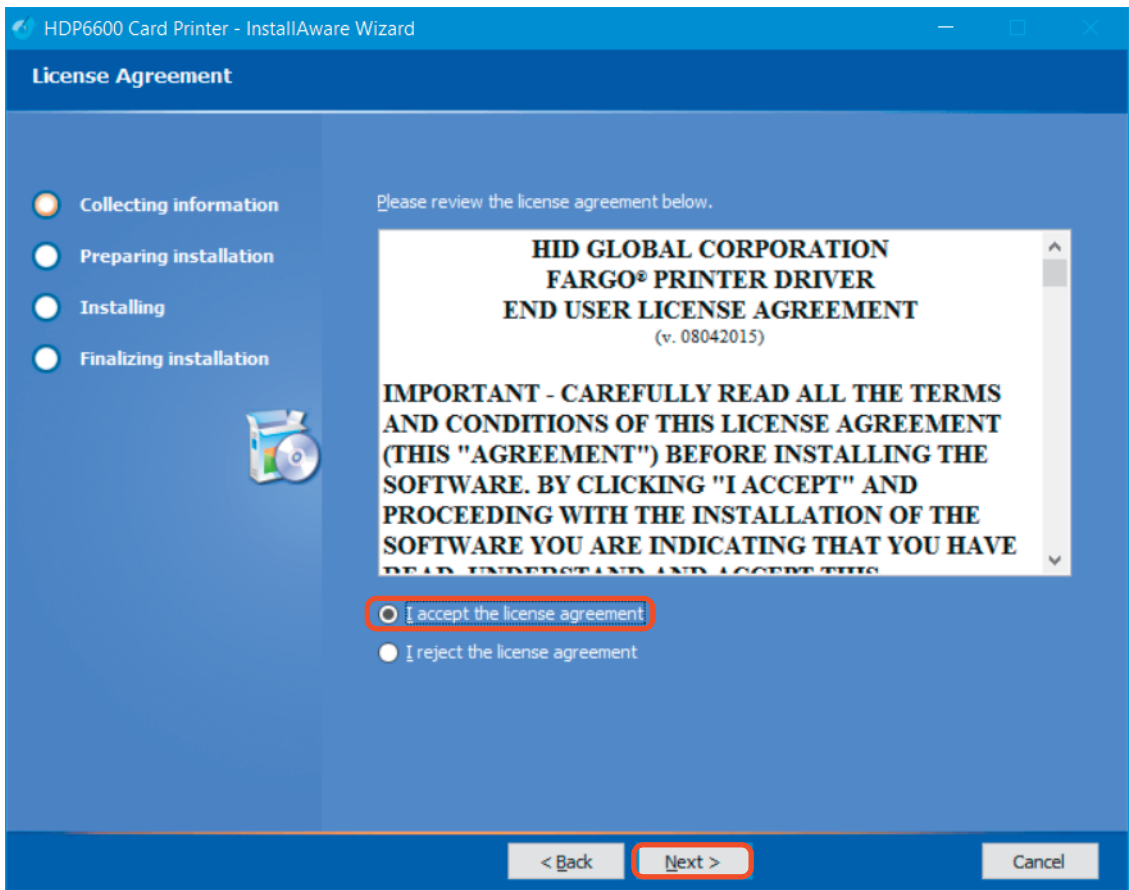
HDP6600 Card Printer - InstallAware Wizard

License Agreement

Collecting information

Preparing installation

Installing

Finalizing installation

Please review the license agreement below.

HID GLOBAL CORPORATION
FARGO® PRINTER DRIVER
END USER LICENSE AGREEMENT
(v. 08042015)

IMPORTANT - CAREFULLY READ ALL THE TERMS AND CONDITIONS OF THIS LICENSE AGREEMENT (THIS "AGREEMENT") BEFORE INSTALLING THE SOFTWARE. BY CLICKING "I ACCEPT" AND PROCEEDING WITH THE INSTALLATION OF THE SOFTWARE YOU ARE INDICATING THAT YOU HAVE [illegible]

I accept the license agreement

I reject the license agreement

< Back

Next >

Cancel